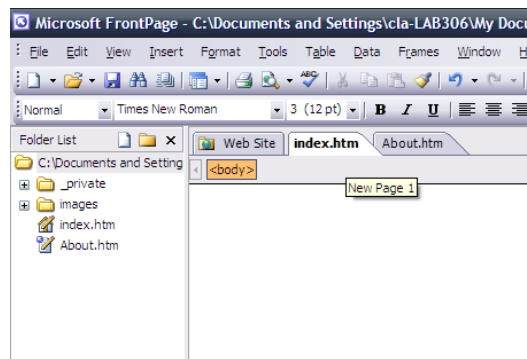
Microsoft FrontPage - C:\Documents and Settings\cla-LAB306\My Docu

File Edit View Insert Format Tools Table Data Frames Window H

Normal Times New Roman 3 (12 pt) B I U

Folder List

C:\Documents and Setting

_private

images

index.htm

About.htm

Web Site index.htm About.htm

<body>

New Page 1